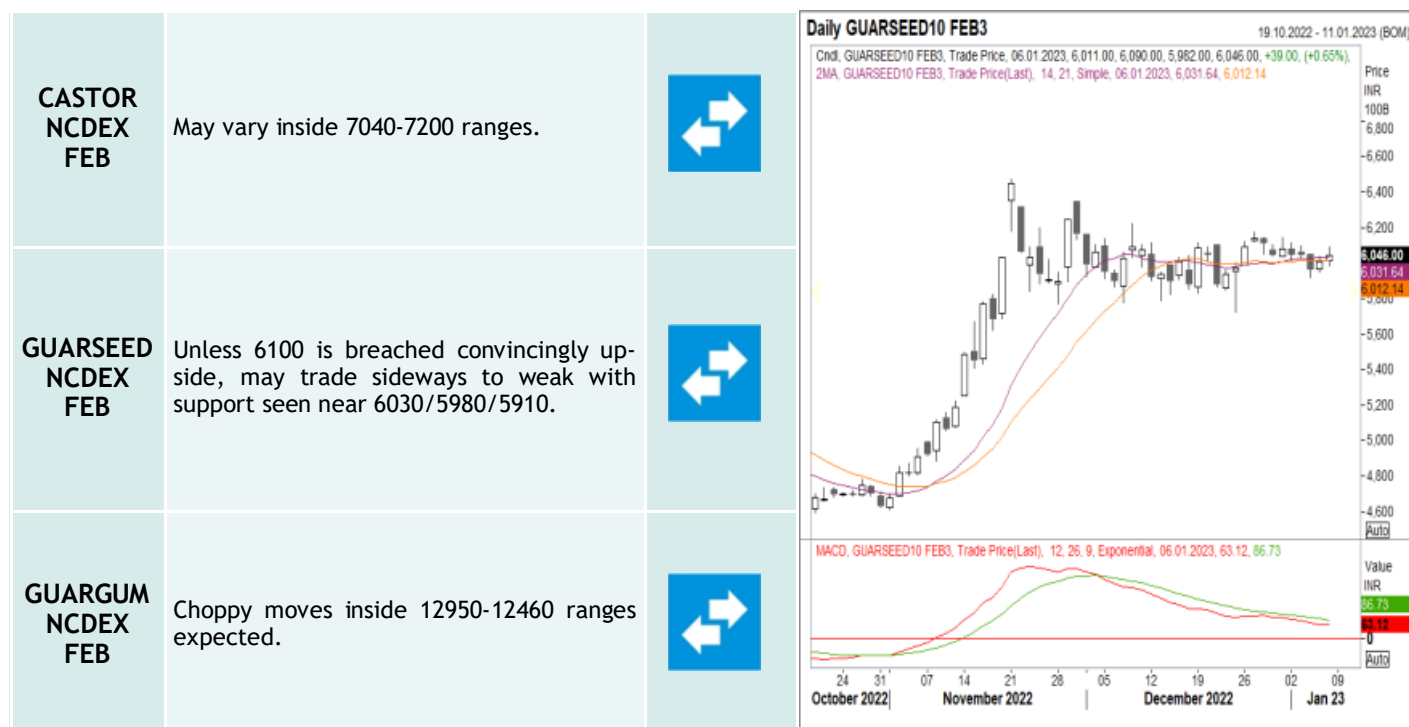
| | | |
|---|---|---|
| CASTOR NCDEX FEB | May vary inside 7040-7200 ranges. | |
| GUARSEED NCDEX FEB | Unless 6100 is breached convincingly upside, may trade sideways to weak with support seen near 6030/5980/5910. | |
| GUARGUM NCDEX FEB | Choppy moves inside 12950-12460 ranges expected. | |

Daily GUARSEED10 FEB3
19.10.2022 - 11.01.2023 (BOM)
Cndl, GUARSEED10 FEB3, Trade Price, 06.01.2023, 6,011.00, 6,090.00, 5,982.00, 6,046.00, +39.00, (+0.65%),
2MA, GUARSEED10 FEB3, Trade Price(Last), 14, 21, Simple, 06.01.2023, 6,031.64, 6,012.14
Price INR 100B
6,800
6,600
6,400
6,200
6,046.00
6,031.64
6,012.14
5,800
5,600
5,400
5,200
5,000
4,800
4,600
Auto
MACD, GUARSEED10 FEB3, Trade Price(Last), 12, 26, 9, Exponential, 06.01.2023, 63.12, 86.73
Value INR
86.73
63.12
0
Auto
24 31 07 14 21 28 05 12 19 26 02 09
October 2022 November 2022 December 2022 Jan 23